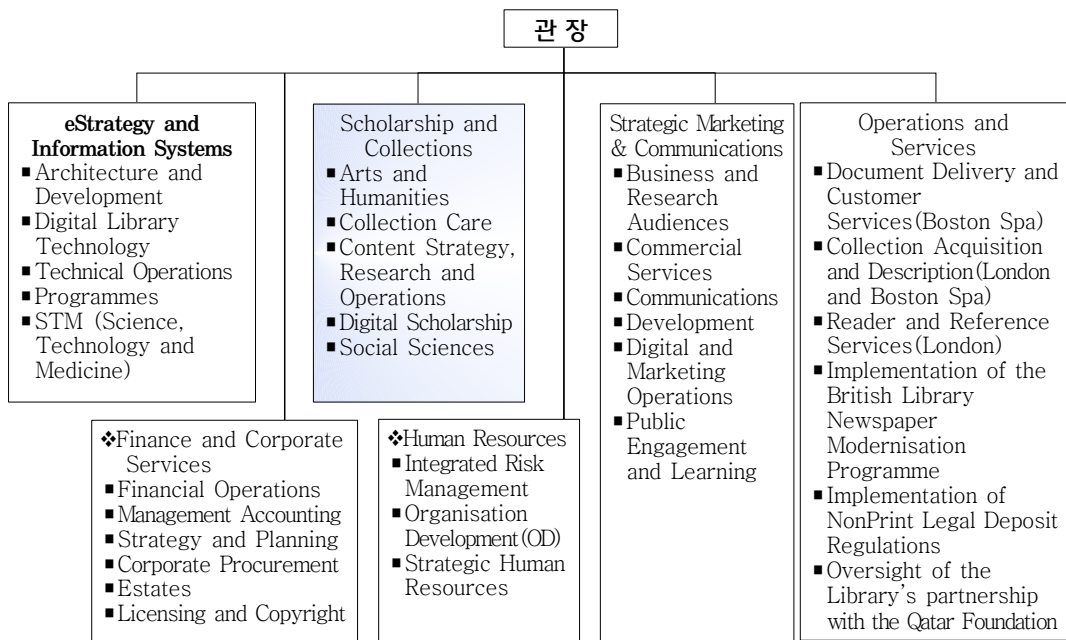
관 장

**eStrategy and Information Systems**
■Architecture and Development
■Digital Library Technology
■Technical Operations
■Programmes
■STM (Science, Technology and Medicine)

Scholarship and Collections
■Arts and Humanities
■Collection Care
■Content Strategy, Research and Operations
■Digital Scholarship
■Social Sciences

Strategic Marketing & Communications
■Business and Research Audiences
■Commercial Services
■Communications
■Development
■Digital and Marketing Operations
■Public Engagement and Learning

Operations and Services
■Document Delivery and Customer Services(Boston Spa)
■Collection Acquisition and Description(London and Boston Spa)
■Reader and Reference Services(London)
■Implementation of the British Library Newspaper Modernisation Programme
■Implementation of NonPrint Legal Deposit Regulations
■Oversight of the Library's partnership with the Qatar Foundation

❖Finance and Corporate Services
■Financial Operations
■Management Accounting
■Strategy and Planning
■Corporate Procurement
■Estates
■Licensing and Copyright

❖Human Resources
■Integrated Risk Management
■Organisation Development(OD)
■Strategic Human Resources